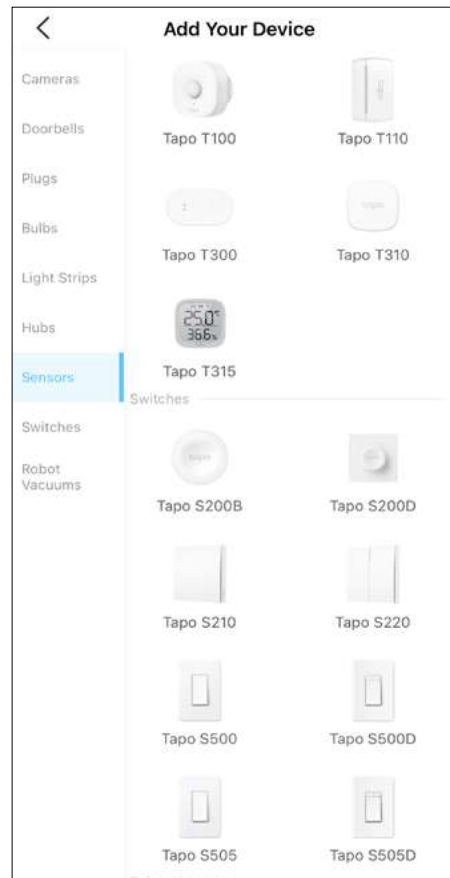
<

Add Your Device

Cameras

Doorbells

Plugs

Bulbs

Light Strips

Hubs

Sensors

Switches

Robot Vacuums

Tapo T100

Tapo T110

Tapo T300

Tapo T310

25.0°
36.6%

Tapo T315

Switches

Tapo S200B

Tapo S200D

Tapo S210

Tapo S220

Tapo S500

Tapo S500D

Tapo S505

Tapo S505D